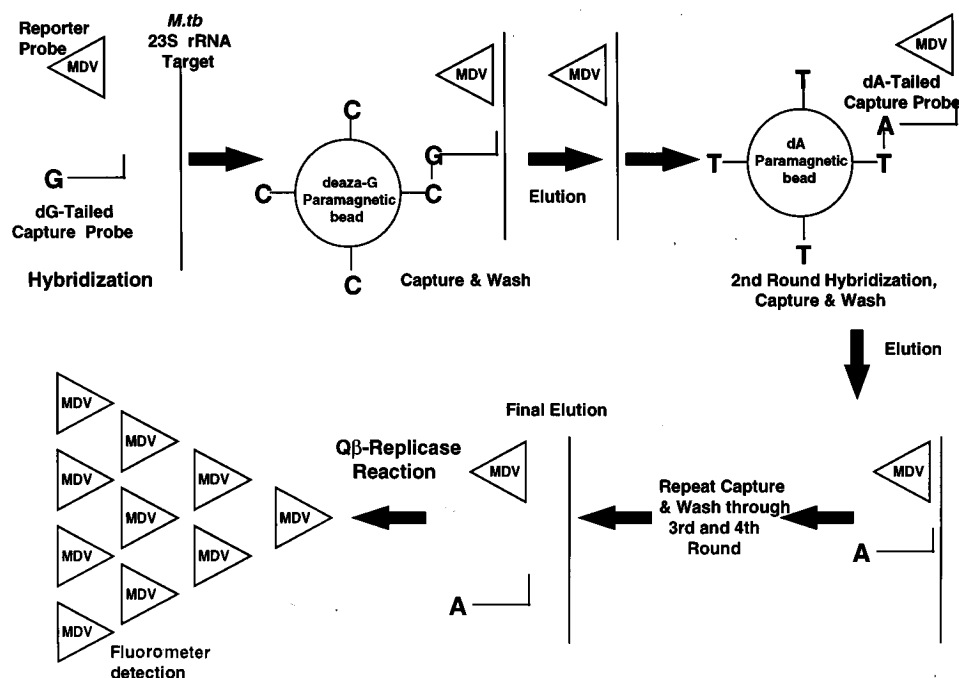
Reporter Probe
MDV

M.tb 23S rRNA Target

G

dG-Tailed Capture Probe

Hybridization

C
C
deaza-G Paramagnetic bead
C
C
G
MDV

Capture & Wash

MDV

Elution

T
T
dA Paramagnetic bead
T
T
A
MDV
dA-Tailed Capture Probe

2nd Round Hybridization, Capture & Wash

Elution

MDV
MDV
MDV
MDV
MDV
MDV
MDV
MDV
MDV

Fluorometer detection

Qβ-Replicase Reaction

Final Elution

MDV

A

Repeat Capture & Wash through 3rd and 4th Round

MDV

A